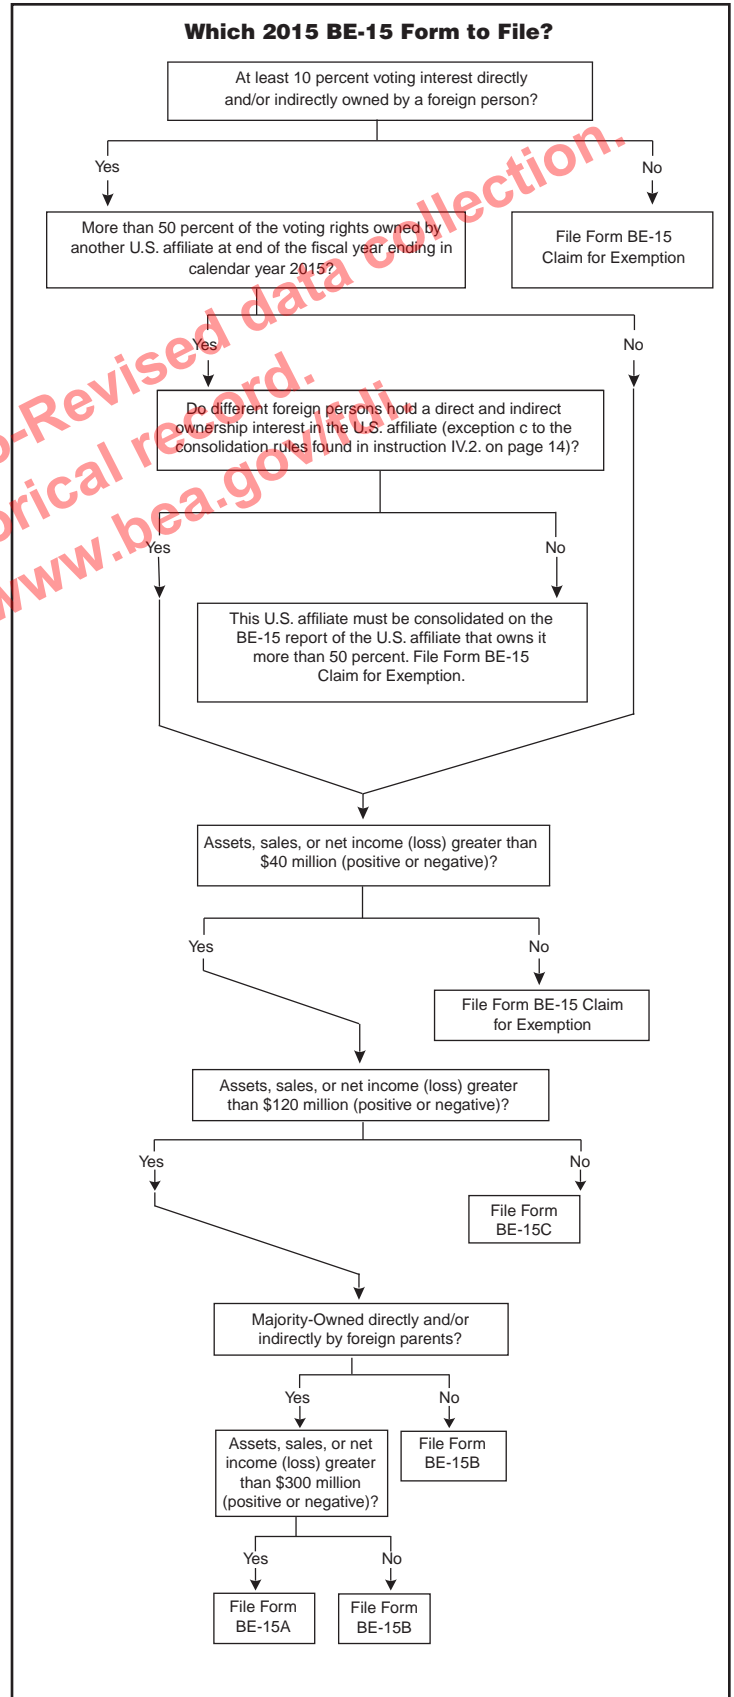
Which 2015 BE-15 Form to File?

At least 10 percent voting interest directly and/or indirectly owned by a foreign person?

Yes

No

More than 50 percent of the voting rights owned by another U.S. affiliate at end of the fiscal year ending in calendar year 2015?

File Form BE-15 Claim for Exemption

Yes

No

Do different foreign persons hold a direct and indirect ownership interest in the U.S. affiliate (exception c to the consolidation rules found in instruction IV.2. on page 14)?

Yes

No

This U.S. affiliate must be consolidated on the BE-15 report of the U.S. affiliate that owns it more than 50 percent. File Form BE-15 Claim for Exemption.

Assets, sales, or net income (loss) greater than $40 million (positive or negative)?

Yes

No

File Form BE-15 Claim for Exemption

Assets, sales, or net income (loss) greater than $120 million (positive or negative)?

Yes

No

File Form BE-15C

Majority-Owned directly and/or indirectly by foreign parents?

Yes

No

Assets, sales, or net income (loss) greater than $300 million (positive or negative)?

File Form BE-15B

Yes

No

File Form BE-15A

File Form BE-15B

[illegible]-Revised data collection.
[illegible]rical record.
www.bea.gov/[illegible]